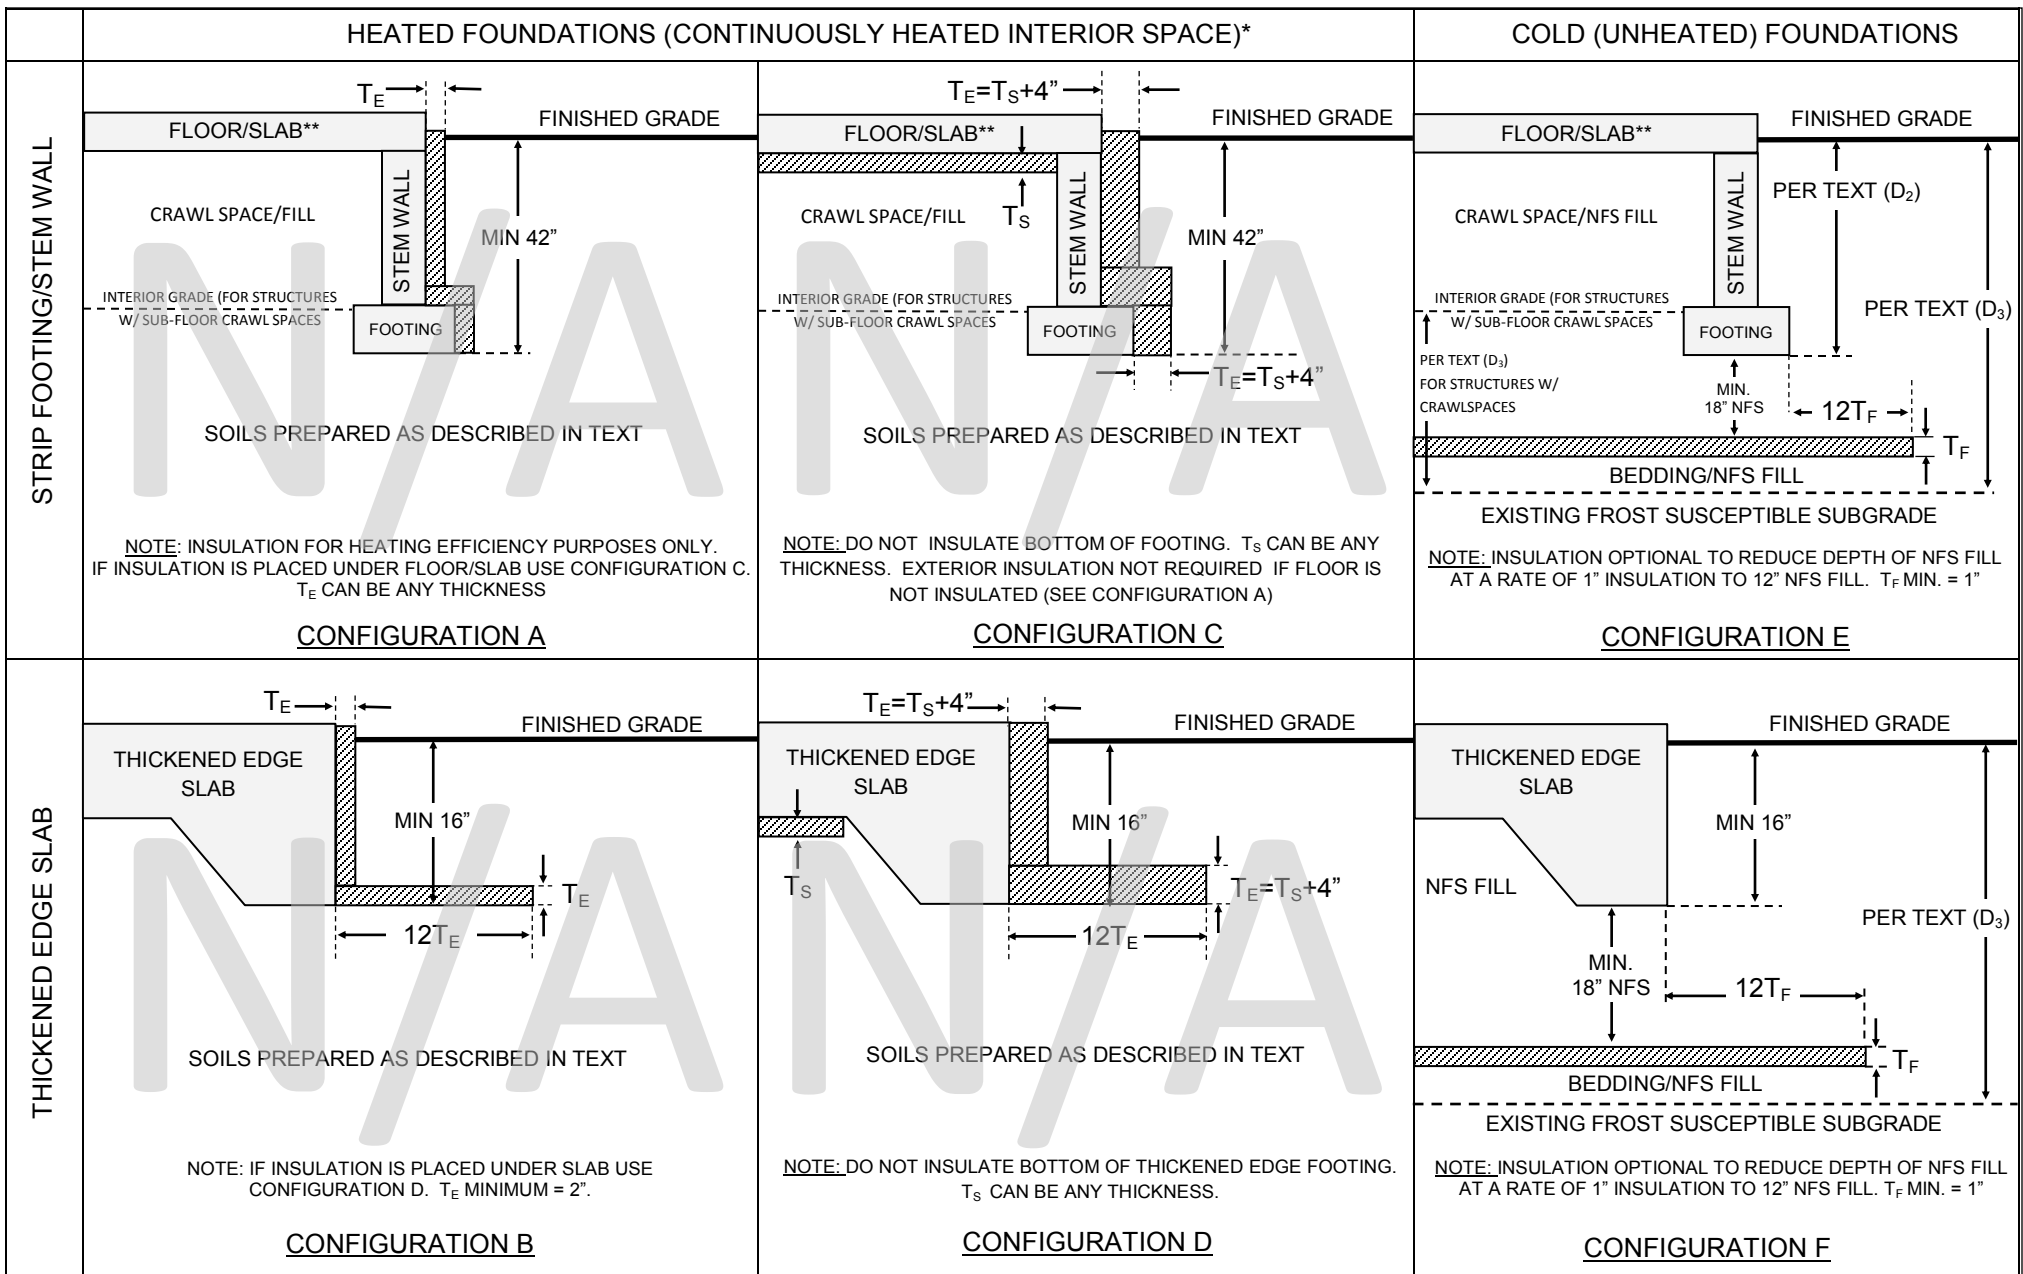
| | HEATED FOUNDATIONS (CONTINUOUSLY HEATED INTERIOR SPACE)* | | COLD (UNHEATED) FOUNDATIONS |
|---|---|---|---|
| STRIP FOOTING/STEM WALL | $T_E$ FLOOR/SLAB** FINISHED GRADE CRAWL SPACE/FILL STEM WALL MIN 42" INTERIOR GRADE (FOR STRUCTURES W/ SUB-FLOOR CRAWL SPACES FOOTING SOILS PREPARED AS DESCRIBED IN TEXT NOTE: INSULATION FOR HEATING EFFICIENCY PURPOSES ONLY. IF INSULATION IS PLACED UNDER FLOOR/SLAB USE CONFIGURATION C. $T_E$ CAN BE ANY THICKNESS CONFIGURATION A | $T_E=T_S+4"$ FLOOR/SLAB** FINISHED GRADE CRAWL SPACE/FILL $T_S$ STEM WALL MIN 42" INTERIOR GRADE (FOR STRUCTURES W/ SUB-FLOOR CRAWL SPACES FOOTING $T_E=T_S+4"$ SOILS PREPARED AS DESCRIBED IN TEXT NOTE: DO NOT INSULATE BOTTOM OF FOOTING. $T_S$ CAN BE ANY THICKNESS. EXTERIOR INSULATION NOT REQUIRED IF FLOOR IS NOT INSULATED (SEE CONFIGURATION A) CONFIGURATION C | FLOOR/SLAB** FINISHED GRADE PER TEXT ($D_2$) CRAWL SPACE/NFS FILL STEM WALL INTERIOR GRADE (FOR STRUCTURES W/ SUB-FLOOR CRAWL SPACES FOOTING PER TEXT ($D_3$) PER TEXT ($D_3$) FOR STRUCTURES W/ CRAWLSPACES MIN. 18" NFS $12T_F$ $T_F$ BEDDING/NFS FILL EXISTING FROST SUSCEPTIBLE SUBGRADE NOTE: INSULATION OPTIONAL TO REDUCE DEPTH OF NFS FILL AT A RATE OF 1" INSULATION TO 12" NFS FILL. $T_F$ MIN. = 1" CONFIGURATION E |
| THICKENED EDGE SLAB | $T_E$ FINISHED GRADE THICKENED EDGE SLAB MIN 16" $T_E$ $12T_E$ SOILS PREPARED AS DESCRIBED IN TEXT NOTE: IF INSULATION IS PLACED UNDER SLAB USE CONFIGURATION D. $T_E$ MINIMUM = 2". CONFIGURATION B | $T_E=T_S+4"$ FINISHED GRADE THICKENED EDGE SLAB $T_S$ MIN 16" $T_E=T_S+4"$ $12T_E$ SOILS PREPARED AS DESCRIBED IN TEXT NOTE: DO NOT INSULATE BOTTOM OF THICKENED EDGE FOOTING. $T_S$ CAN BE ANY THICKNESS. CONFIGURATION D | FINISHED GRADE THICKENED EDGE SLAB MIN 16" NFS FILL PER TEXT ($D_3$) MIN. 18" NFS $12T_F$ $T_F$ BEDDING/NFS FILL EXISTING FROST SUSCEPTIBLE SUBGRADE NOTE: INSULATION OPTIONAL TO REDUCE DEPTH OF NFS FILL AT A RATE OF 1" INSULATION TO 12" NFS FILL. $T_F$ MIN. = 1" CONFIGURATION F |

N/A N/A
N/A N/A